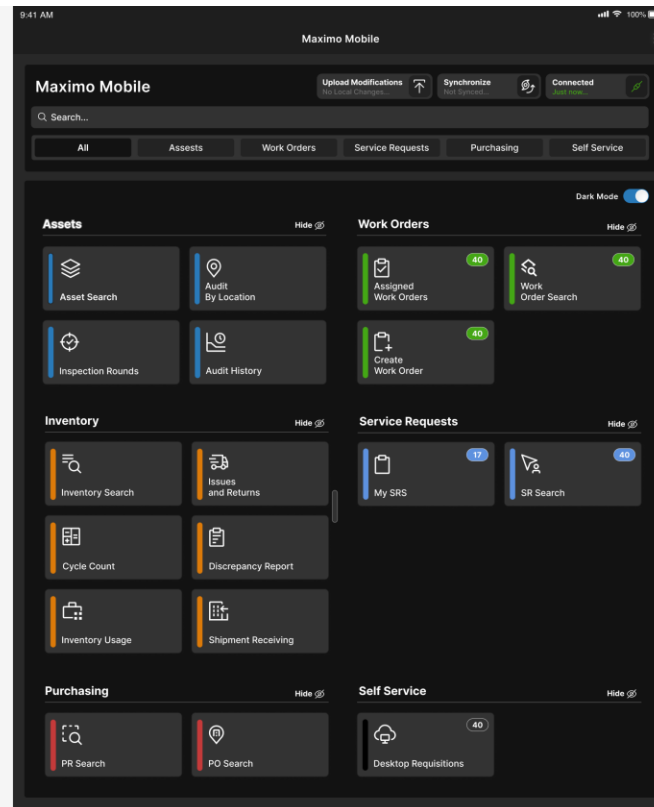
9:41 AM

100%

Maximo Mobile

Maximo Mobile

Upload Modifications
No Local Changes...

Synchronize
Not Synced...

Connected
Just now...

Search...

All
Assets
Work Orders
Service Requests
Purchasing
Self Service

Dark Mode

Assets
Hide

Asset Search

Audit
By Location

Inspection Rounds

Audit History

Work Orders
Hide

40
Assigned
Work Orders

40
Work
Order Search

40
Create
Work Order

Inventory
Hide

Inventory Search

Issues
and Returns

Cycle Count

Discrepancy Report

Inventory Usage

Shipment Receiving

Service Requests
Hide

17
My SRS

40
SR Search

Purchasing
Hide

PR Search

PO Search

Self Service
Hide

40
Desktop Requisitions